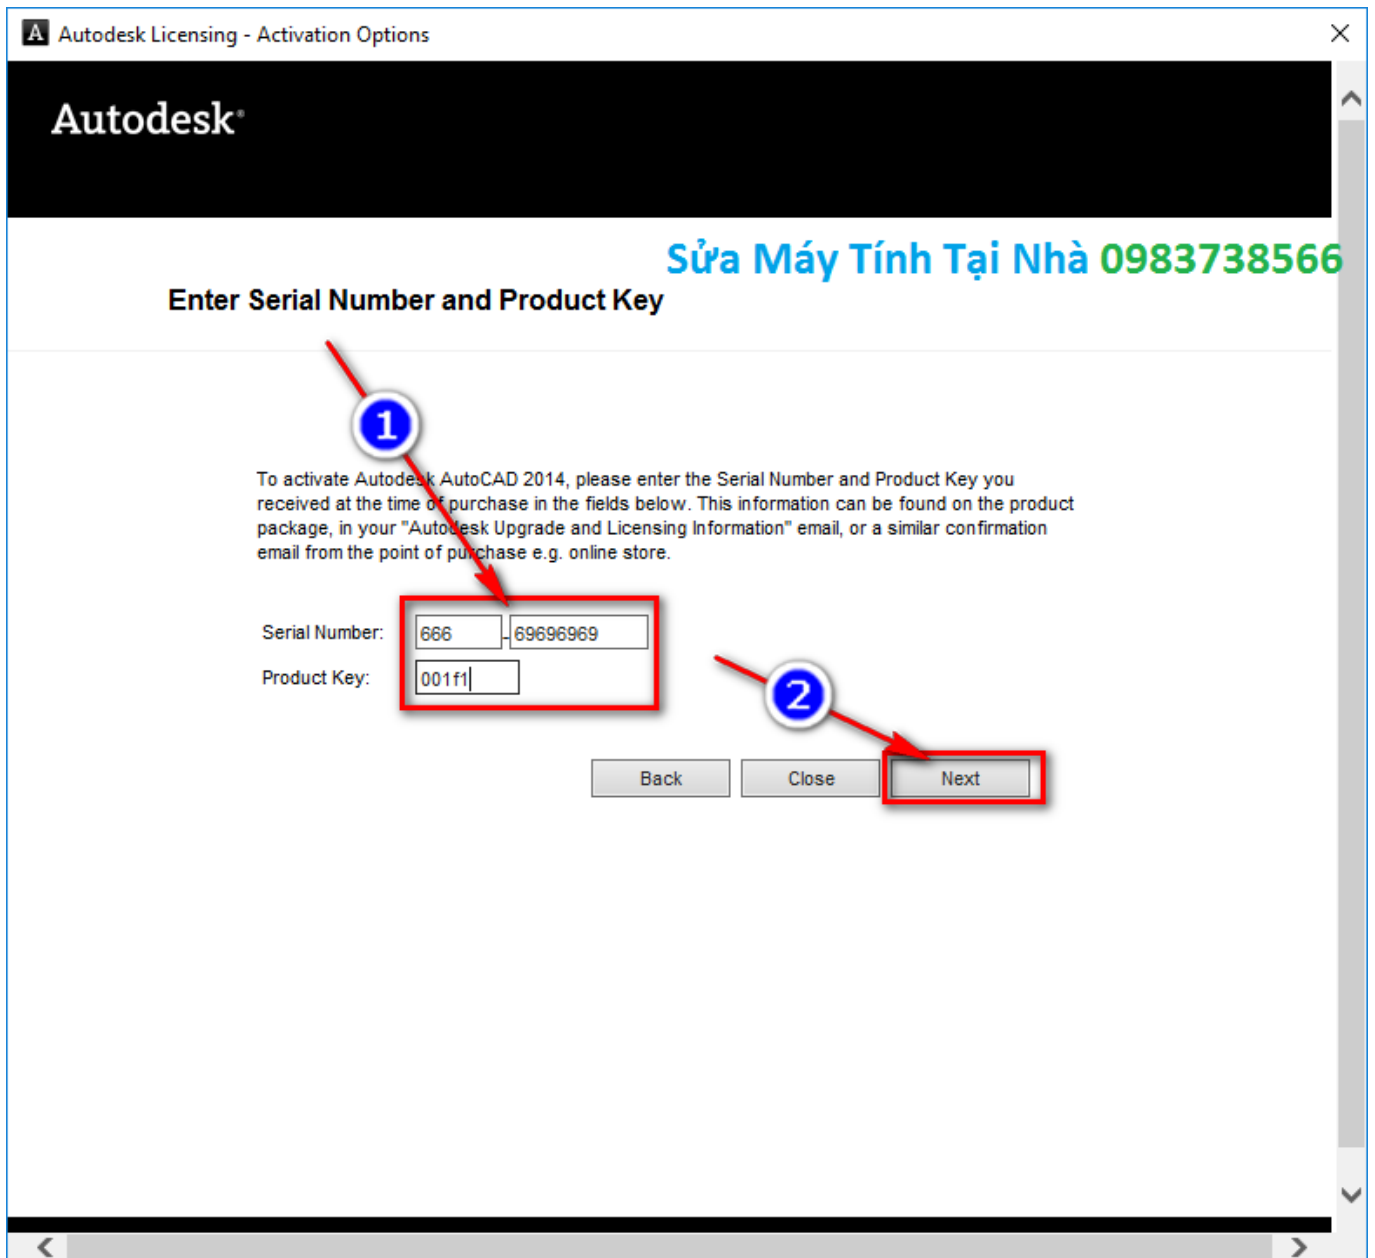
Autodesk Licensing - Activation Options

Autodesk

Sửa Máy Tính Tại Nhà 0983738566

Enter Serial Number and Product Key

1

To activate Autodesk AutoCAD 2014, please enter the Serial Number and Product Key you received at the time of purchase in the fields below. This information can be found on the product package, in your "Autodesk Upgrade and Licensing Information" email, or a similar confirmation email from the point of purchase e.g. online store.

Serial Number: 666 - 69696969

Product Key: 001f1

2

Back Close Next